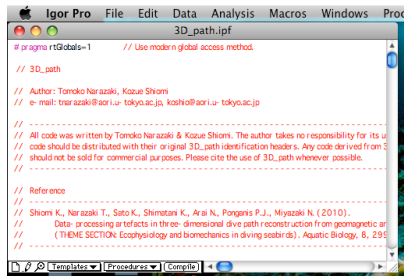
Igor Pro File Edit Data Analysis Macros Windows Proc

3D_path.ipf

# pragma rtGlobals=1 // Use modern global access method.

// 3D_path

// Author: Tomoko Narazaki, Kozue Shiomi
// e- mail: tnarazaki@aori.u- tokyo.ac.jp, koshio@aori.u- tokyo.ac.jp

// -----------------------------------------------------------------------------------------------
// All code was written by Tomoko Narazaki & Kozue Shiomi. The author takes no responsibility for its u
// code should be distributed with their original 3D_path identification headers. Any code derived from 3
// should not be sold for commercial purposes. Please cite the use of 3D_path whenever possible.
// -----------------------------------------------------------------------------------------------

// Reference
// -----------------------------------------------------------------------------------------------
// Shiomi K., Narazaki T., Sato K., Shimatani K., Arai N., Ponganis P.J., Miyazaki N. (2010).
// Data- processing artefacts in three- dimensional dive path reconstruction from geomagnetic ar
// ( THEME SECTION: Ecophysiology and biomechanics in diving seabirds). Aquatic Biology, 8, 299
// -----------------------------------------------------------------------------------------------

Templates Procedures Compile